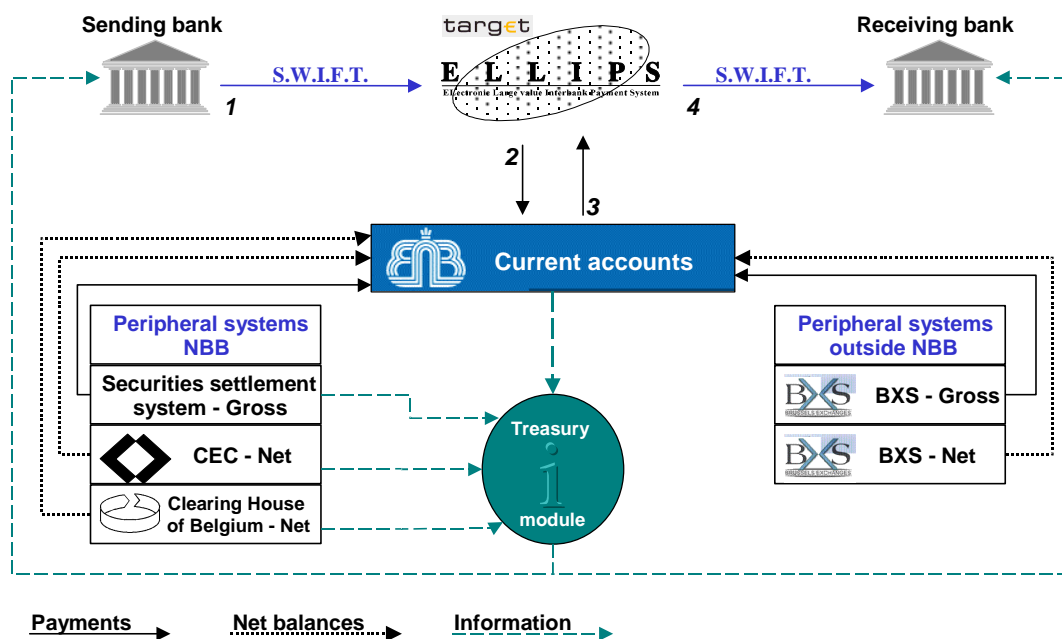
Sending bank

target

ELLIPS

Electronic Large value Interbank Payment System

Receiving bank

S.W.I.F.T.

S.W.I.F.T.

1

4

2

3

Current accounts

Peripheral systems NBB

Securities settlement system - Gross

CEC - Net

Clearing House of Belgium - Net

Treasury

i

module

Peripheral systems outside NBB

BXS

BRUSSELS EXCHANGES

BXS - Gross

BXS

BRUSSELS EXCHANGES

BXS - Net

Payments

Net balances

Information